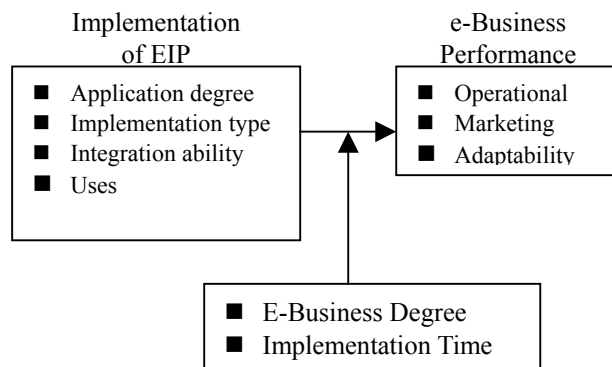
Implementation of EIP

■ Application degree
■ Implementation type
■ Integration ability
■ Uses

e-Business Performance

■ Operational
■ Marketing
■ Adaptability

■ E-Business Degree
■ Implementation Time